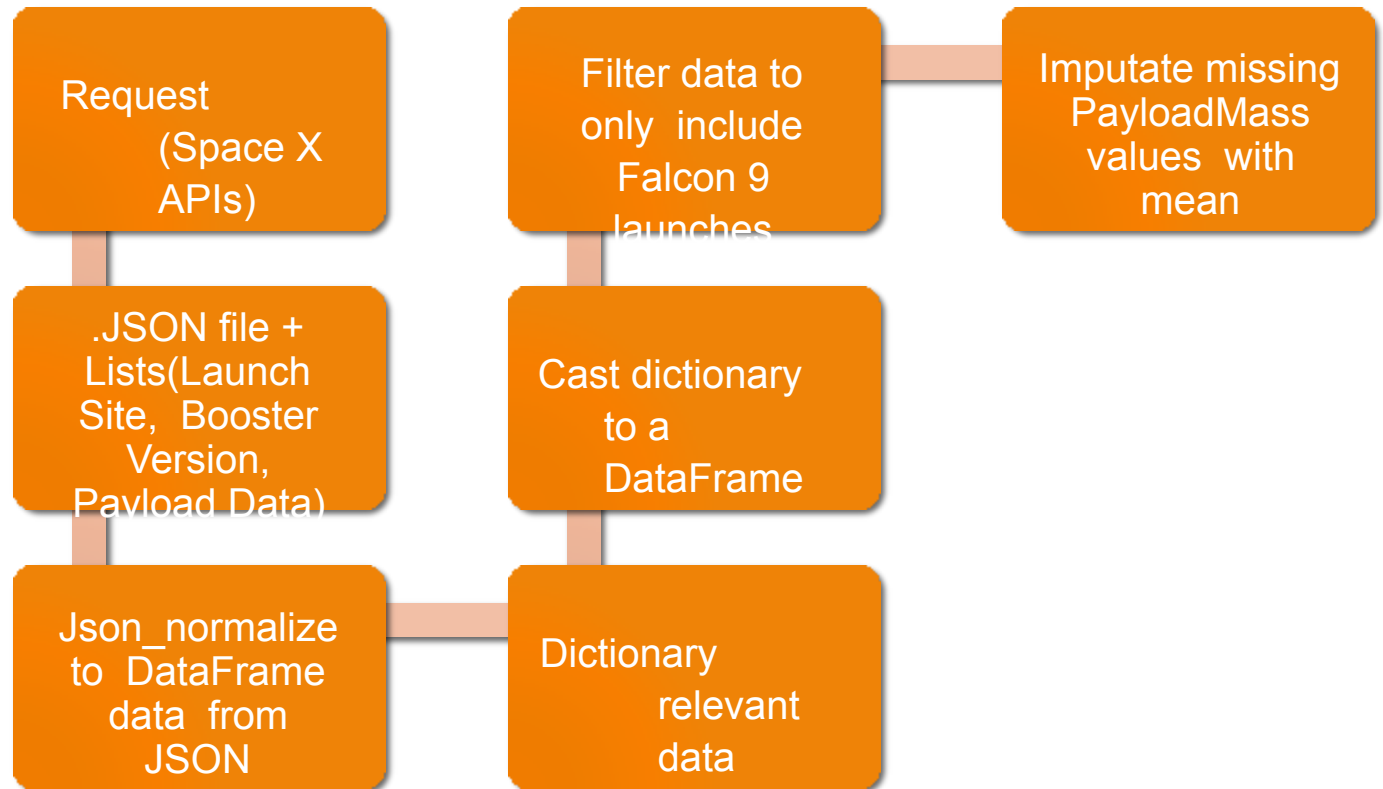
Request (Space X APIs)

.JSON file + Lists(Launch Site, Booster Version, Payload Data)

Json_normalize to DataFrame data from JSON

Dictionary relevant data

Cast dictionary to a DataFrame

Filter data to only include Falcon 9 launches

Imputate missing PayloadMass values with mean